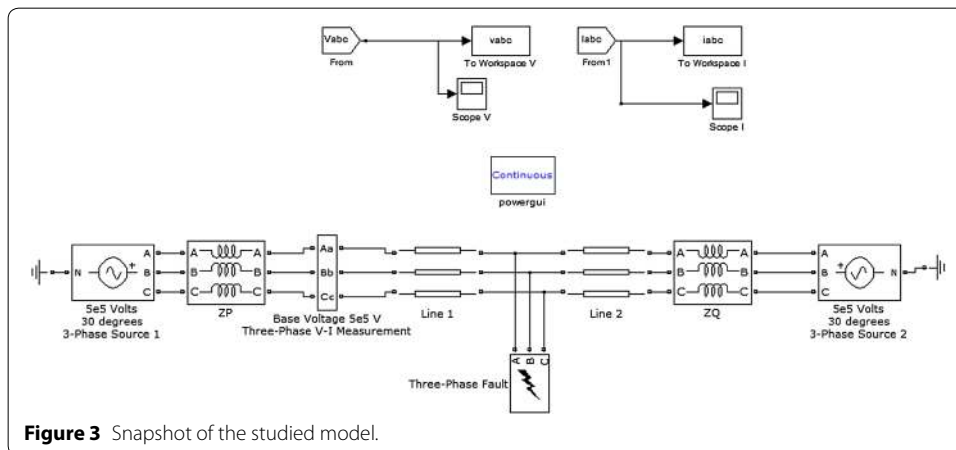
Vabc
From
vabc
To Workspace V
Scope V

Iabc
From1
iabc
To Workspace I
Scope I

Continuous
powergui

N
A
B
C
5e5 Volts
30 degrees
3-Phase Source 1

A
B
C
A
B
C
ZP

Aa
Bb
Cc
Base Voltage 5e5 V
Three-Phase V-I Measurement

Line 1

Line 2

A
B
C
A
B
C
ZQ

A
B
C
N
5e5 Volts
30 degrees
3-Phase Source 2

A
B
C
Three-Phase Fault

**Figure 3** Snapshot of the studied model.